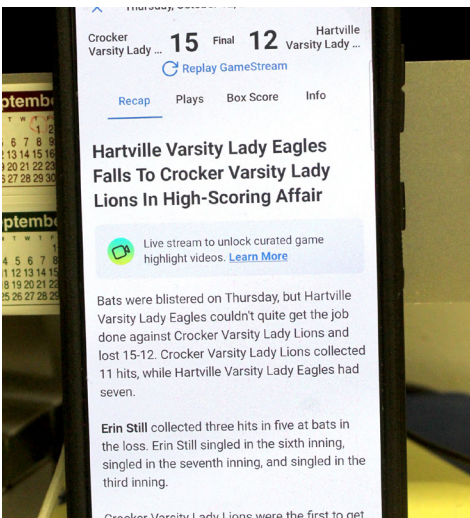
Crocker Varsity Lady ... 15 Final 12 Hartville Varsity Lady ...

Replay GameStream

Recap Plays Box Score Info

Hartville Varsity Lady Eagles Falls To Crocker Varsity Lady Lions In High-Scoring Affair

Live stream to unlock curated game highlight videos. Learn More

Bats were blistered on Thursday, but Hartville Varsity Lady Eagles couldn't quite get the job done against Crocker Varsity Lady Lions and lost 15-12. Crocker Varsity Lady Lions collected 11 hits, while Hartville Varsity Lady Eagles had seven.

Erin Still collected three hits in five at bats in the loss. Erin Still singled in the sixth inning, singled in the seventh inning, and singled in the third inning.

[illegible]

ptembe
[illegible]
6 7 8 9
13 14 15 16
20 21 22 23
27 28 29 30

ptembe
4 5 6 7 8
12 13 14 15
19 20 21 22
25 26 27 28 29